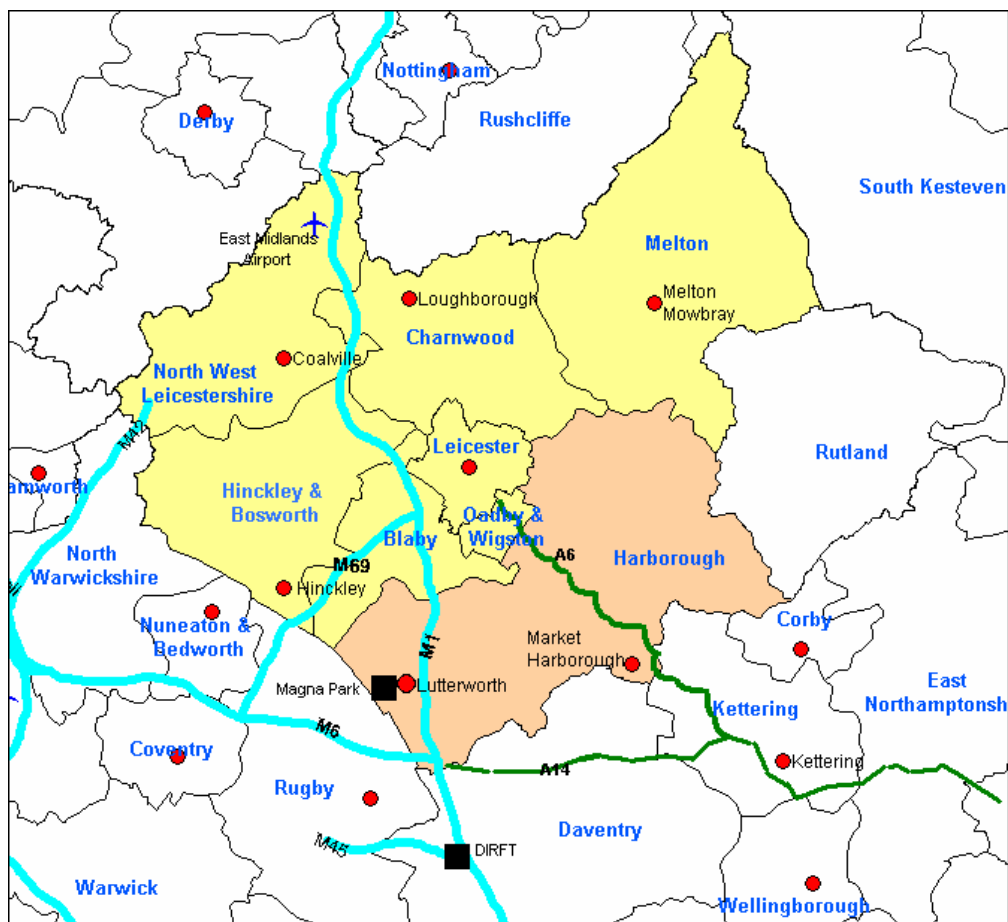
Nottingham
Derby
Rushcliffe
South Kesteven
East Midlands Airport
Melton
Loughborough
Melton Mowbray
Charnwood
Coalville
North West Leicestershire
M42
Leicester
Rutland
amworth
Hinckley & Bosworth
Oadby & Wigston
Blaby
A6
Harborough
North Warwickshire
M69
Hinckley
Nuneaton & Bedworth
Corby
Market Harborough
M1
East Northamptonshire
Magna Park
Lutterworth
Kettering
M6
Coventry
Kettering
A14
Rugby
Daventry
M45
DIRFT
Warwick
Wellingborough